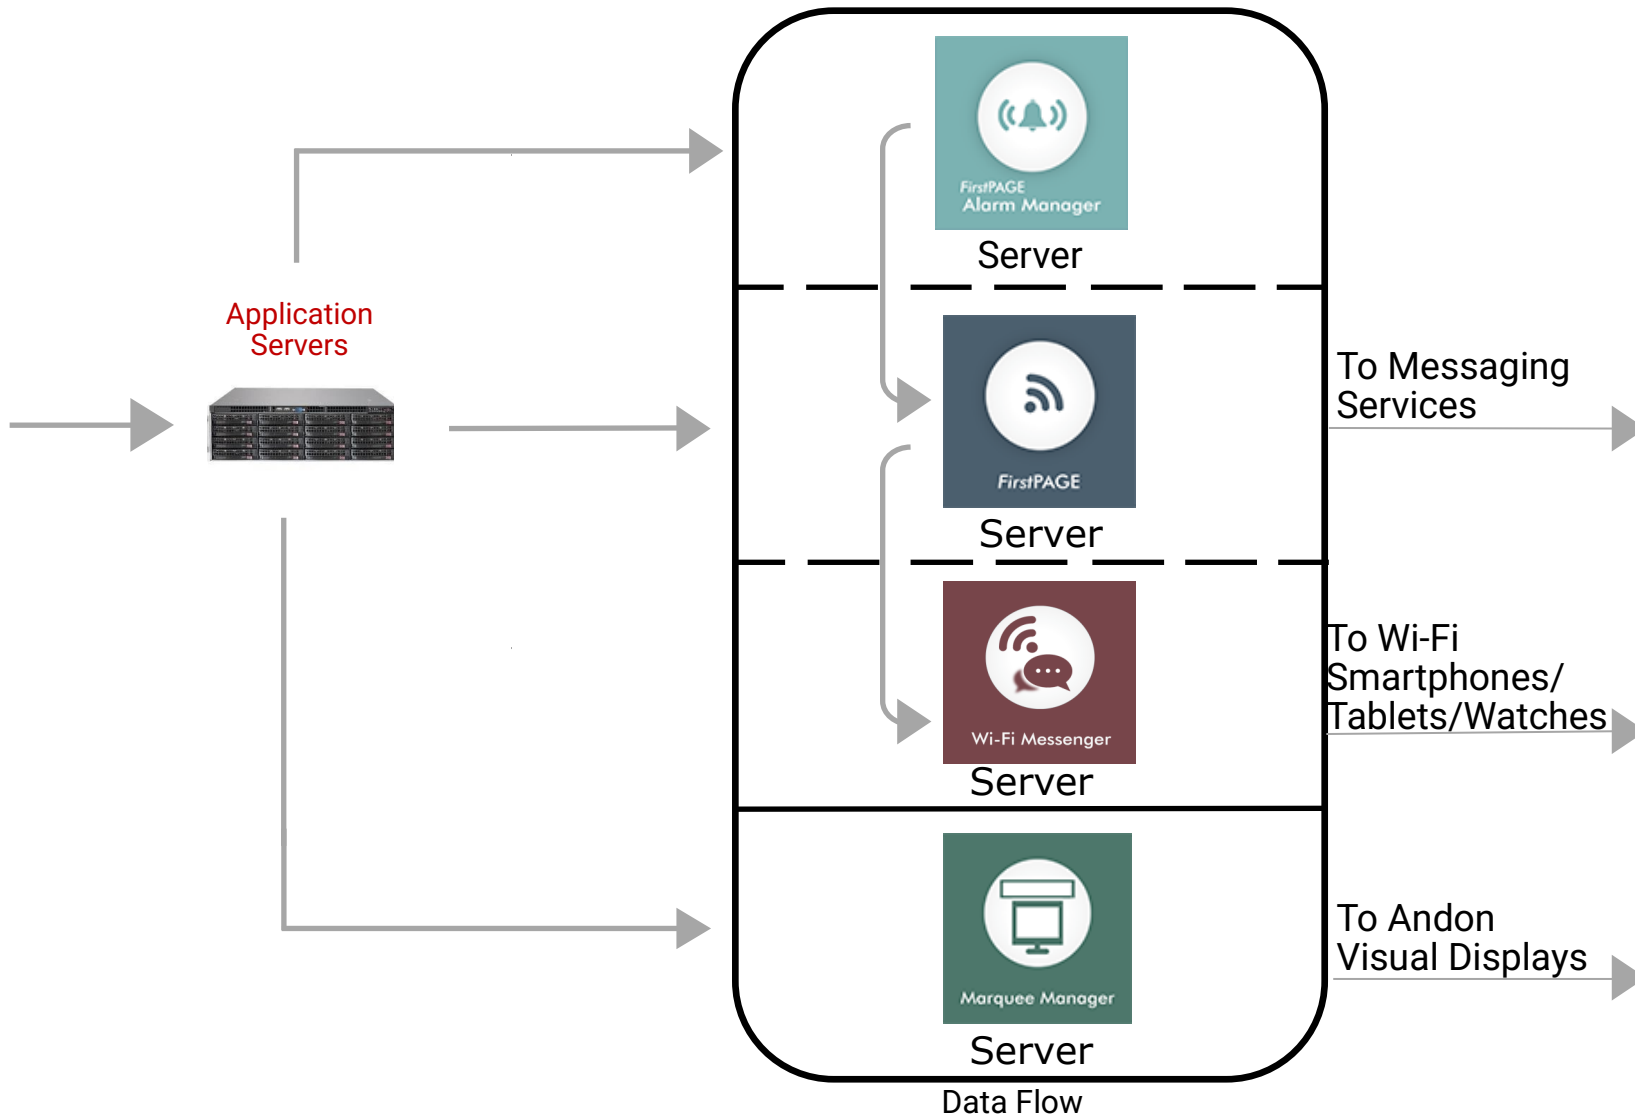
Application Servers

FirstPAGE Alarm Manager
Server

FirstPAGE
Server

To Messaging Services

Wi-Fi Messenger
Server

To Wi-Fi Smartphones/ Tablets/Watches

Marquee Manager
Server

To Andon Visual Displays

Data Flow